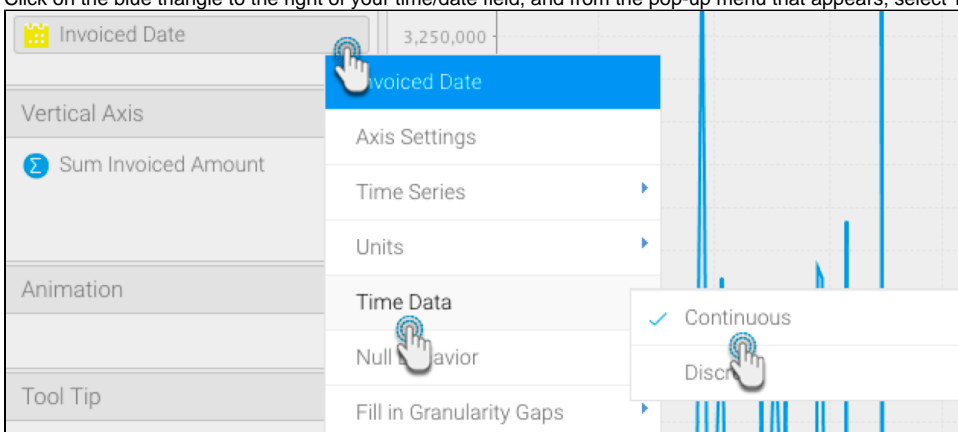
Click on the blue triangle to the right of your time/date field, and from the pop-up menu that appears, select T

Invoiced Date

3,250,000

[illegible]voiced Date

Vertical Axis

Axis Settings

Sum Invoiced Amount

Time Series

Units

Animation

Time Data

Continuous

Null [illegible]avior

Disc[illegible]

Tool Tip

Fill in Granularity Gaps